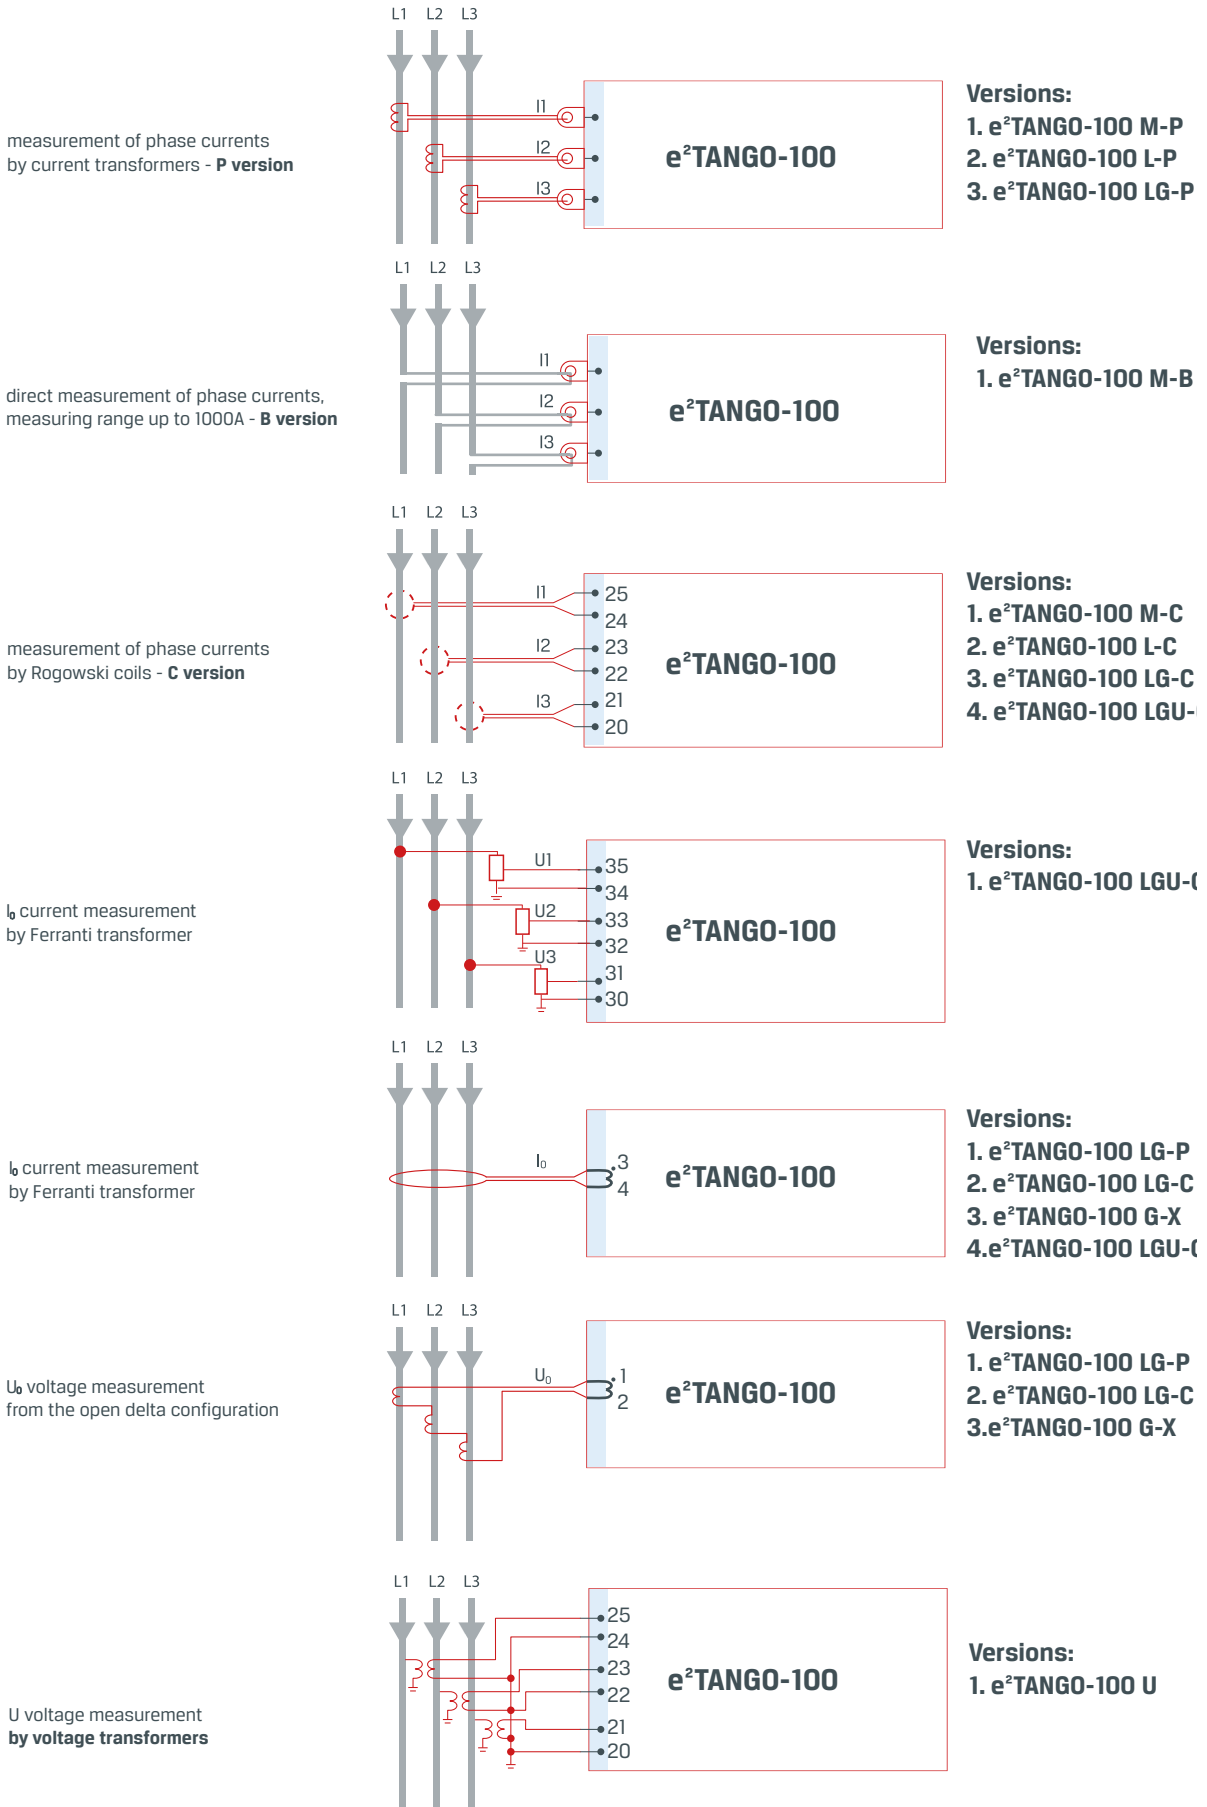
L1 L2 L3

measurement of phase currents by current transformers - **P version**

I1
I2
I3

e²TANGO-100

Versions:
1. e²TANGO-100 M-P
2. e²TANGO-100 L-P
3. e²TANGO-100 LG-P

L1 L2 L3

direct measurement of phase currents, measuring range up to 1000A - **B version**

I1
I2
I3

e²TANGO-100

Versions:
1. e²TANGO-100 M-B

L1 L2 L3

measurement of phase currents by Rogowski coils - **C version**

I1
I2
I3

25
24
23
22
21
20

e²TANGO-100

Versions:
1. e²TANGO-100 M-C
2. e²TANGO-100 L-C
3. e²TANGO-100 LG-C
4. e²TANGO-100 LGU-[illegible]

L1 L2 L3

I₀ current measurement by Ferranti transformer

U1
U2
U3

35
34
33
32
31
30

e²TANGO-100

Versions:
1. e²TANGO-100 LGU-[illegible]

L1 L2 L3

I₀ current measurement by Ferranti transformer

I₀

3
4

e²TANGO-100

Versions:
1. e²TANGO-100 LG-P
2. e²TANGO-100 LG-C
3. e²TANGO-100 G-X
4.e²TANGO-100 LGU-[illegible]

L1 L2 L3

U₀ voltage measurement from the open delta configuration

U₀

1
2

e²TANGO-100

Versions:
1. e²TANGO-100 LG-P
2. e²TANGO-100 LG-C
3.e²TANGO-100 G-X

L1 L2 L3

U voltage measurement **by voltage transformers**

25
24
23
22
21
20

e²TANGO-100

Versions:
1. e²TANGO-100 U